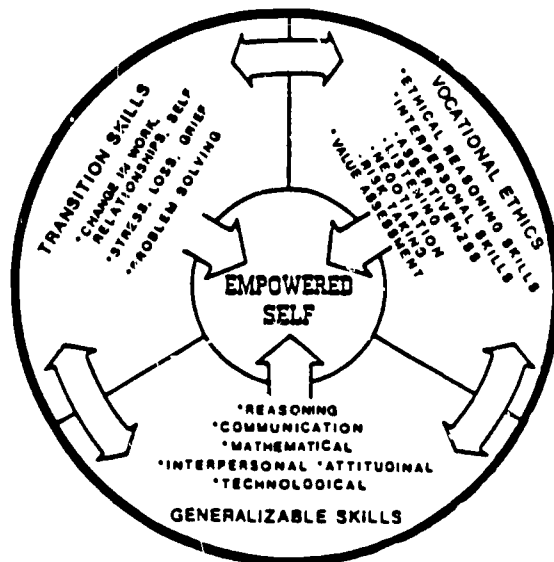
TRANSITION SKILLS
•CHANGE IN WORK, SELF RELATIONSHIPS
•STRESS, LOSS, GRIEF
•PROBLEM SOLVING

VOCATIONAL ETHICS
•ETHICAL REASONING SKILLS
•INTERPERSONAL SKILLS
•ASSERTIVENESS
•LISTENING
•NEGOTIATION
•RISK-TAKING
•VALUE ASSESSMENT

EMPOWERED SELF

•REASONING
•COMMUNICATION
•MATHEMATICAL
•INTERPERSONAL •ATTITUDINAL
•TECHNOLOGICAL

GENERALIZABLE SKILLS